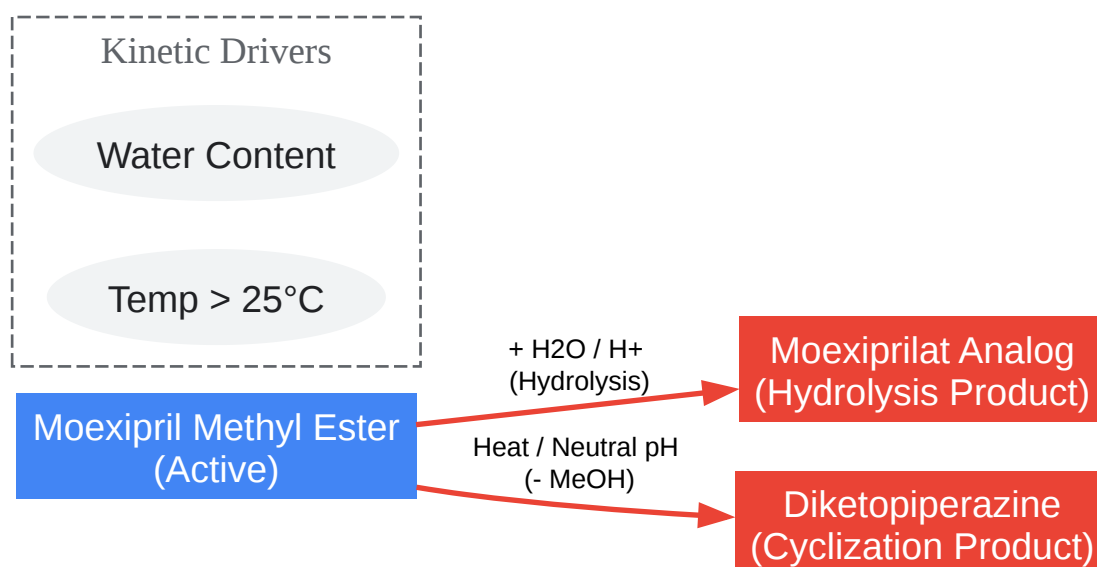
Kinetic Drivers

Water Content

Temp > 25°C

Moexipril Methyl Ester
(Active)

+ H2O / H+
(Hydrolysis)

Moexiprilat Analog
(Hydrolysis Product)

Heat / Neutral pH
(- MeOH)

Diketopiperazine
(Cyclization Product)